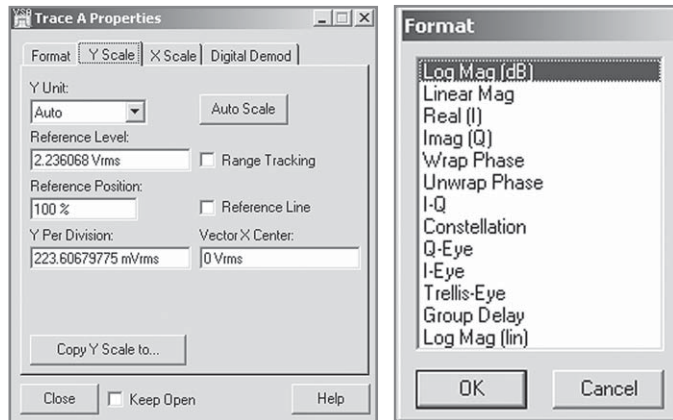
Trace A Properties

Format | Y Scale | X Scale | Digital Demod

Y Unit:
Auto
Auto Scale

Reference Level:
2.236068 Vrms
Range Tracking

Reference Position:
100 %
Reference Line

Y Per Division:
223.60679775 mVrms
Vector X Center:
0 Vrms

Copy Y Scale to...

Close
Keep Open
Help

Format

Log Mag (dB)
Linear Mag
Real (I)
Imag (Q)
Wrap Phase
Unwrap Phase
I-Q
Constellation
Q-Eye
I-Eye
Trellis-Eye
Group Delay
Log Mag (lin)

OK
Cancel